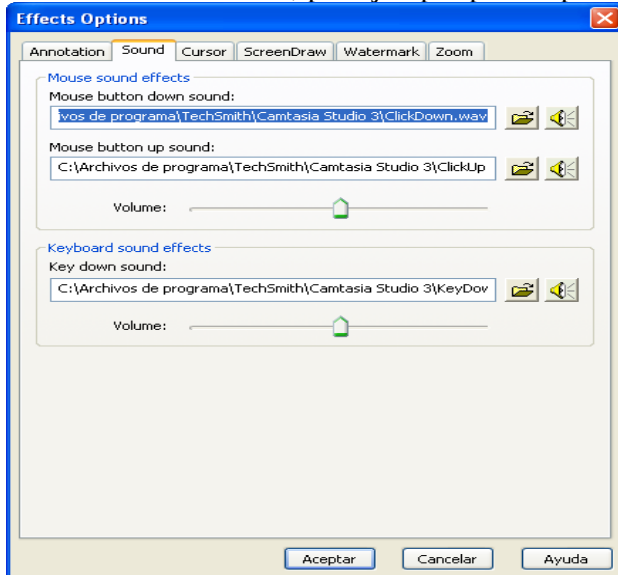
Effects Options

Annotation | Sound | Cursor | ScreenDraw | Watermark | Zoom

Mouse sound effects

Mouse button down sound:

ivos de programa\TechSmith\Camtasia Studio 3\ClickDown.wav

Mouse button up sound:

C:\Archivos de programa\TechSmith\Camtasia Studio 3\ClickUp

Volume:

Keyboard sound effects

Key down sound:

C:\Archivos de programa\TechSmith\Camtasia Studio 3\KeyDov

Volume:

Aceptar Cancelar Ayuda